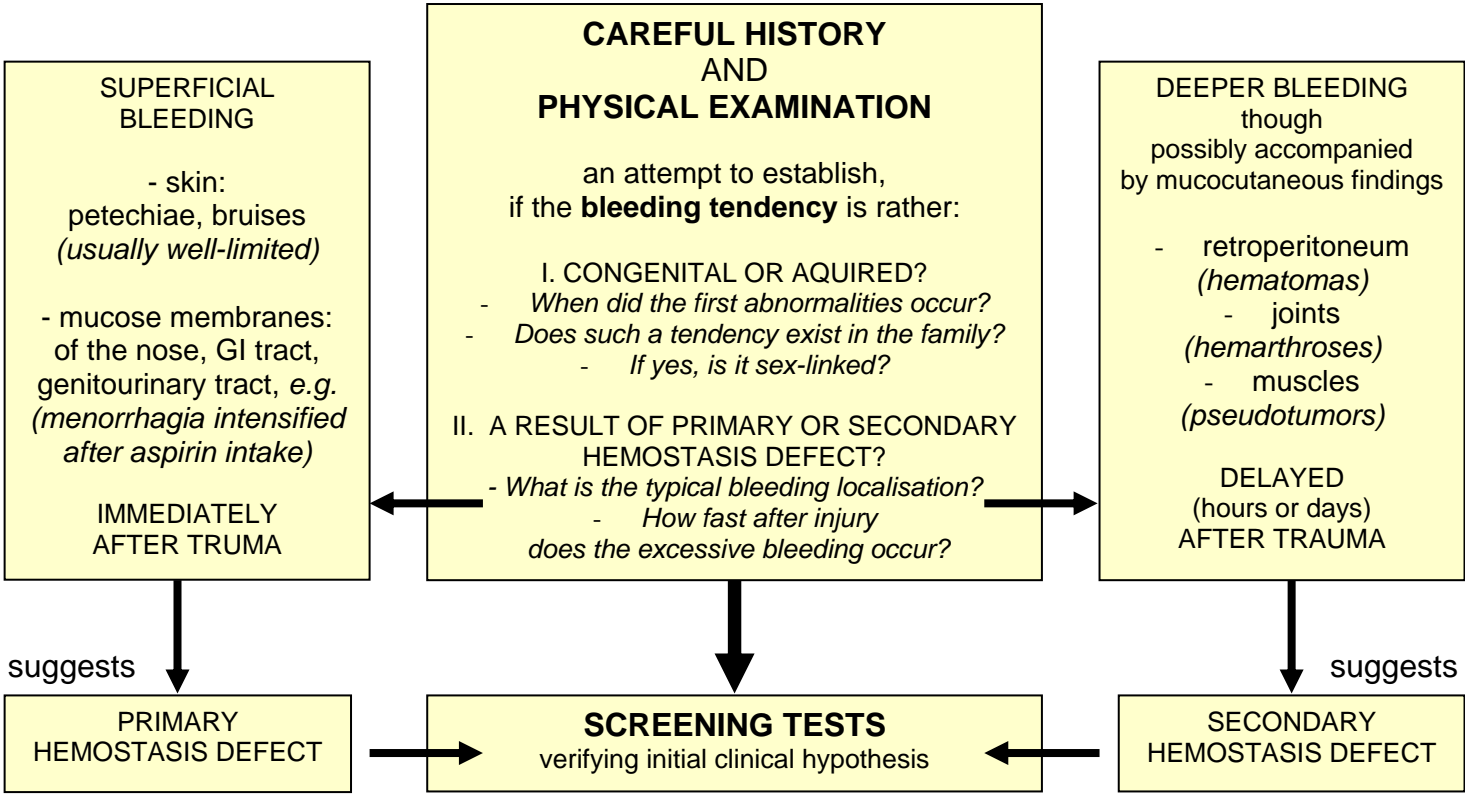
CAREFUL HISTORY
AND
PHYSICAL EXAMINATION

an attempt to establish, if the bleeding tendency is rather:

I. CONGENITAL OR AQUIRED?
- When did the first abnormalities occur?
- Does such a tendency exist in the family?
- If yes, is it sex-linked?

II. A RESULT OF PRIMARY OR SECONDARY HEMOSTASIS DEFECT?
- What is the typical bleeding localisation?
- How fast after injury does the excessive bleeding occur?

SUPERFICIAL BLEEDING

- skin: petechiae, bruises (usually well-limited)

- mucose membranes: of the nose, GI tract, genitourinary tract, e.g. (menorrhagia intensified after aspirin intake)

IMMEDIATELY AFTER TRUMA

DEEPER BLEEDING though possibly accompanied by mucocutaneous findings

- retroperitoneum (hematomas)
- joints (hemarthroses)
- muscles (pseudotumors)

DELAYED (hours or days) AFTER TRAUMA

suggests

suggests

PRIMARY HEMOSTASIS DEFECT

SCREENING TESTS
verifying initial clinical hypothesis

SECONDARY HEMOSTASIS DEFECT